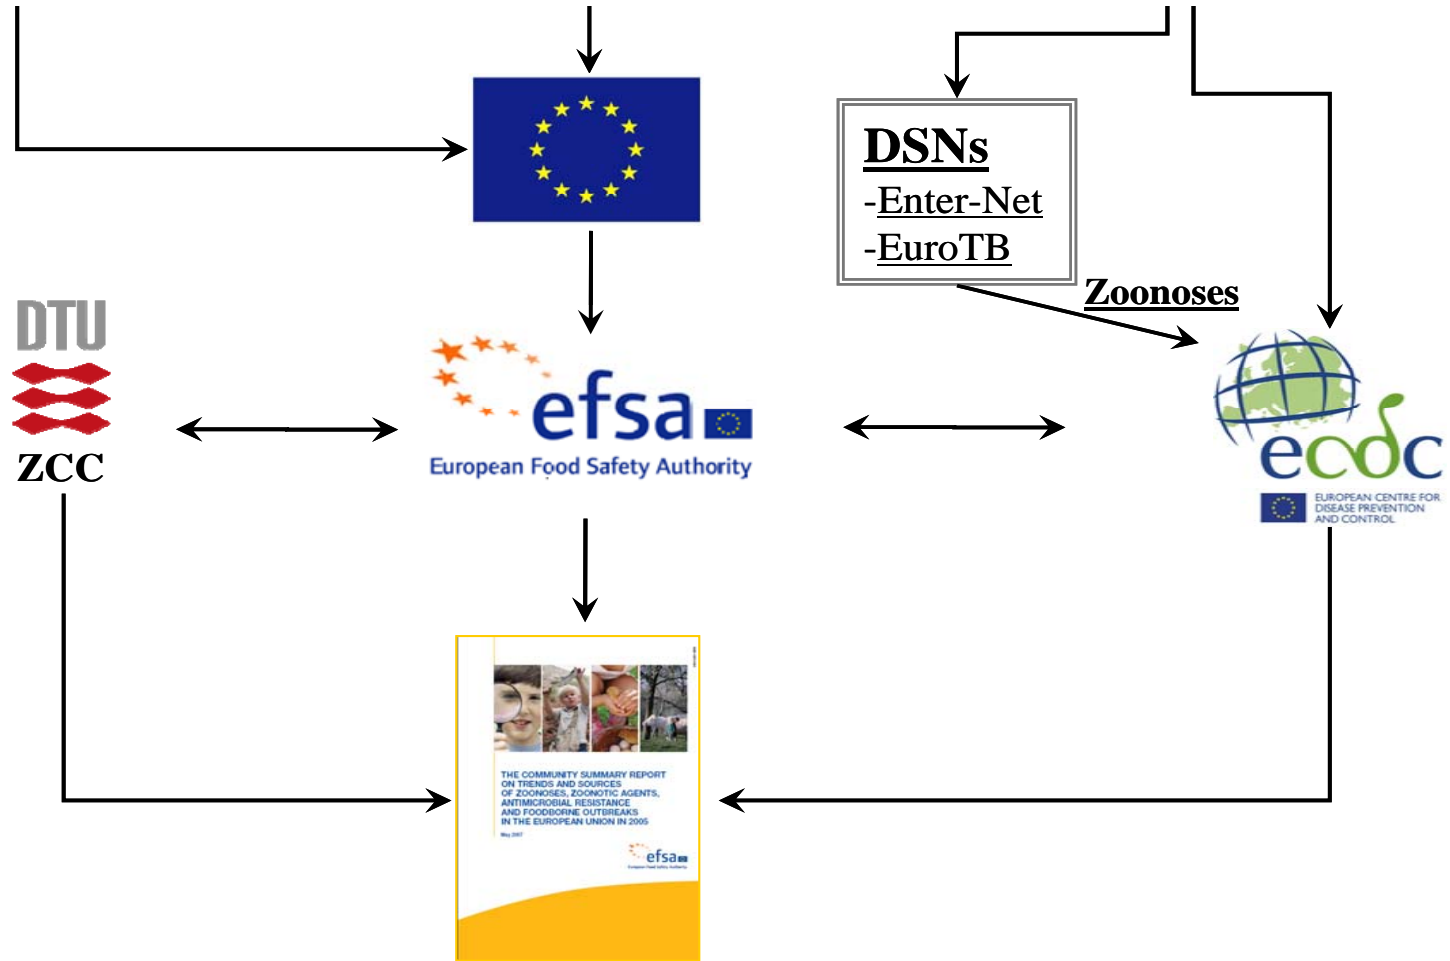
DSNs
-Enter-Net
-EuroTB

Zoonoses

DTU
ZCC

efsa
European Food Safety Authority

ecdc
EUROPEAN CENTRE FOR DISEASE PREVENTION AND CONTROL

THE COMMUNITY SUMMARY REPORT ON TRENDS AND SOURCES OF ZOONOSES, ZOONOTIC AGENTS, ANTIMICROBIAL RESISTANCE AND FOODBORNE OUTBREAKS IN THE EUROPEAN UNION IN 2005

May 2007

efsa
European Food Safety Authority